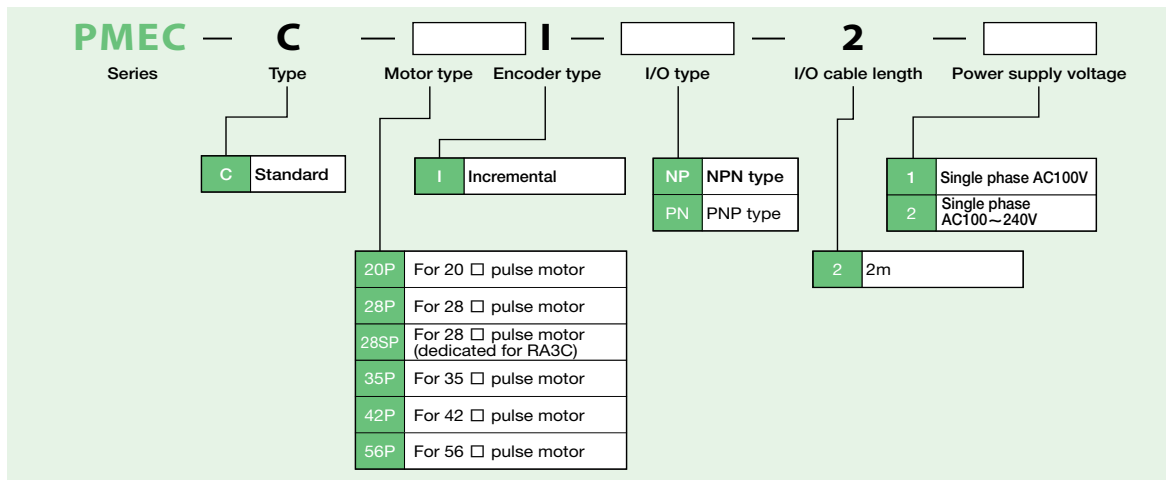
PMEC — C — [ ] I — [ ] — 2 — [ ]

Series Type Motor type Encoder type I/O type I/O cable length Power supply voltage

| C | Standard |
|---|---|

| I | Incremental |
|---|---|

| NP | NPN type |
|---|---|
| PN | PNP type |

| 1 | Single phase AC100V |
|---|---|
| 2 | Single phase AC100～240V |

| 20P | For 20 □ pulse motor |
|---|---|
| 28P | For 28 □ pulse motor |
| 28SP | For 28 □ pulse motor (dedicated for RA3C) |
| 35P | For 35 □ pulse motor |
| 42P | For 42 □ pulse motor |
| 56P | For 56 □ pulse motor |

| 2 | 2m |
|---|---|